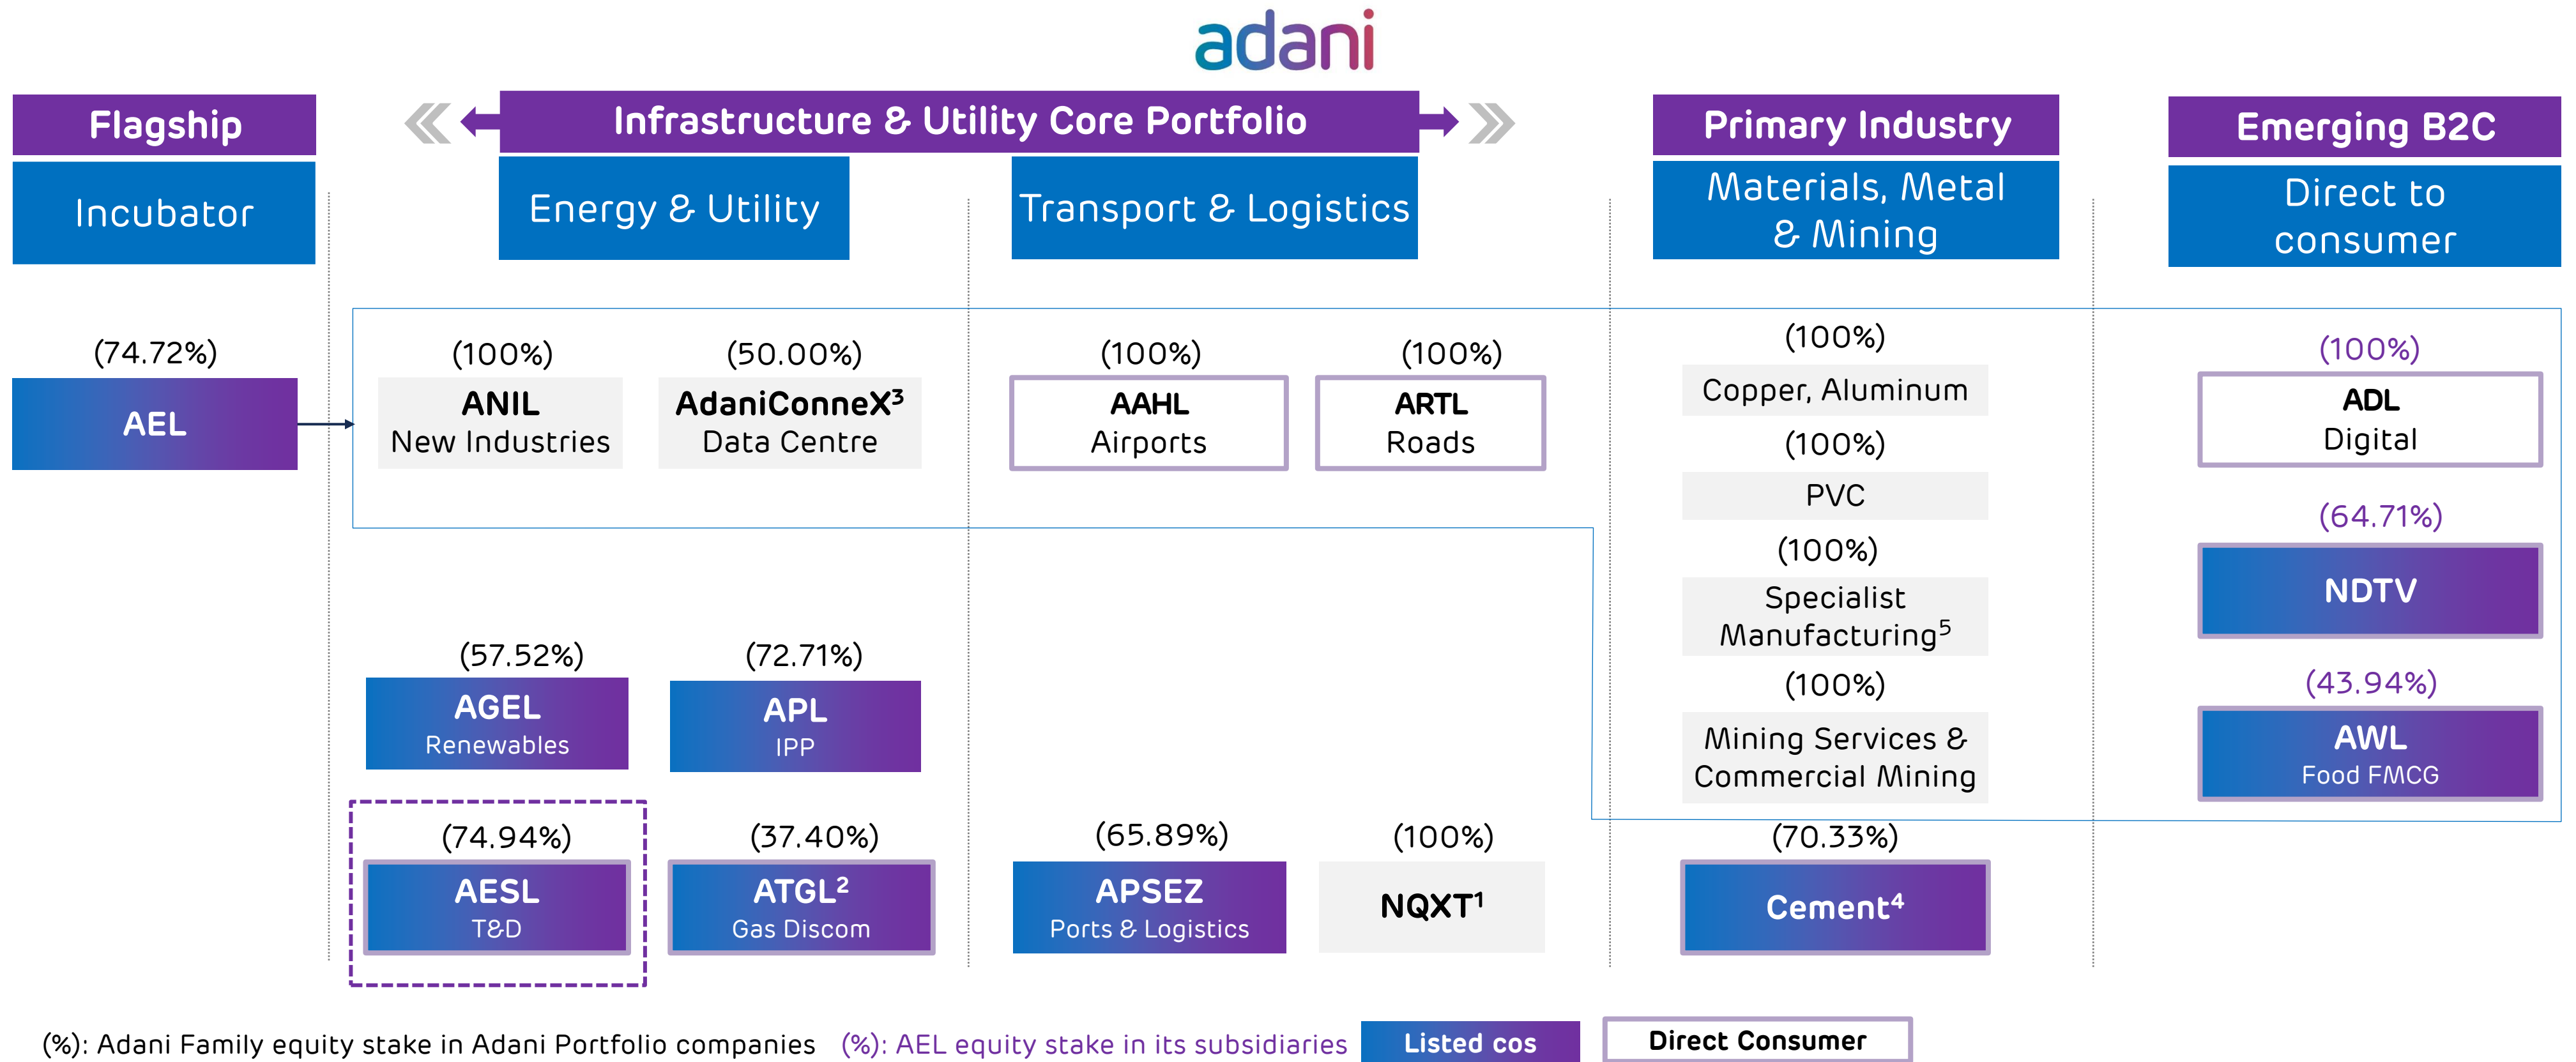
adani

Flagship

Incubator

Infrastructure & Utility Core Portfolio

Energy & Utility

Transport & Logistics

Primary Industry

Materials, Metal & Mining

Emerging B2C

Direct to consumer

(74.72%)
AEL

(100%)
ANIL
New Industries

(50.00%)
AdaniConneX$^3$
Data Centre

(100%)
AAHL
Airports

(100%)
ARTL
Roads

(100%)
Copper, Aluminum

(100%)
PVC

(100%)
Specialist Manufacturing$^5$

(100%)
Mining Services & Commercial Mining

(100%)
ADL
Digital

(64.71%)
NDTV

(43.94%)
AWL
Food FMCG

(57.52%)
AGEL
Renewables

(72.71%)
APL
IPP

(74.94%)
AESL
T&D

(37.40%)
ATGL$^2$
Gas Discom

(65.89%)
APSEZ
Ports & Logistics

(100%)
NQXT$^1$

(70.33%)
Cement$^4$

(%): Adani Family equity stake in Adani Portfolio companies (%): AEL equity stake in its subsidiaries Listed cos Direct Consumer